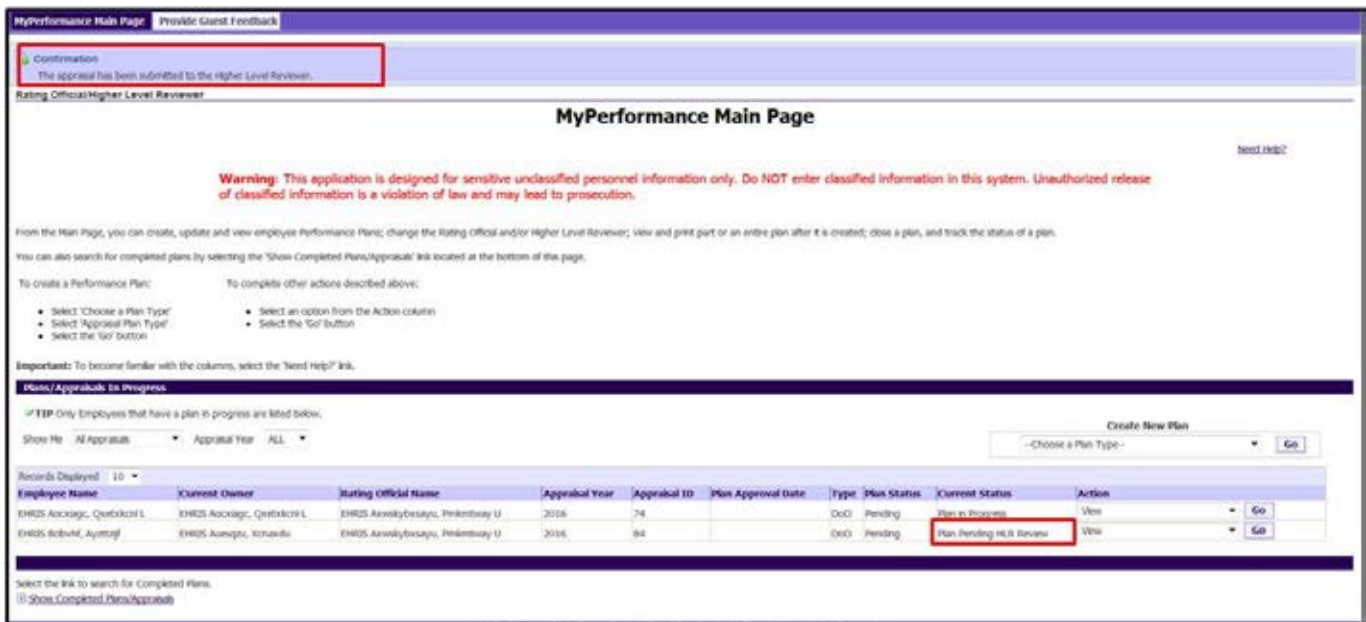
MyPerformance Main Page | Provide Guest Feedback

Confirmation
The appraisal has been submitted to the Higher Level Reviewer.

Rating Official/Higher Level Reviewer

MyPerformance Main Page

Need Help?

Warning: This application is designed for sensitive unclassified personnel information only. Do NOT enter classified information in this system. Unauthorized release of classified information is a violation of law and may lead to prosecution.

From the Main Page, you can create, update and view employee Performance Plans; change the Rating Official and/or Higher Level Reviewer; view and print part or an entire plan after it is created; close a plan, and track the status of a plan.

You can also search for completed plans by selecting the 'Show Completed Plans/Appraisals' link located at the bottom of this page.

To create a Performance Plan:

- Select 'Choose a Plan Type'
- Select 'Appraisal Plan Type'
- Select the 'Go' button

To complete other actions described above:

- Select an option from the Action column
- Select the 'Go' button

Important: To become familiar with the columns, select the 'Need Help?' link.

Plans/Appraisals In Progress

TIP Only Employees that have a plan in progress are listed below.

Show Me All Appraisals Appraisal Year ALL

Create New Plan
--Choose a Plan Type-- Go

Records Displayed 10

| Employee Name | Current Owner | Rating Official Name | Appraisal Year | Appraisal ID | Plan Approval Date | Type | Plan Status | Current Status | Action |
|---|---|---|---|---|---|---|---|---|---|
| EHRIS Aocxiagc, Qwtxkcni L | EHRIS Aocxiagc, Qwtxkcni L | EHRIS Aawskybxsayu, Pmkmbway U | 2016 | 74 | | DoD | Pending | Plan in Progress | View Go |
| EHRIS Bobvhf, Ayittzjf | EHRIS Auesgsu, Xcnaxdu | EHRIS Aawskybxsayu, Pmkmbway U | 2016 | 84 | | DoD | Pending | Plan Pending HLR Review | View Go |

Select the link to search for Completed Plans.
Show Completed Plans/Appraisals